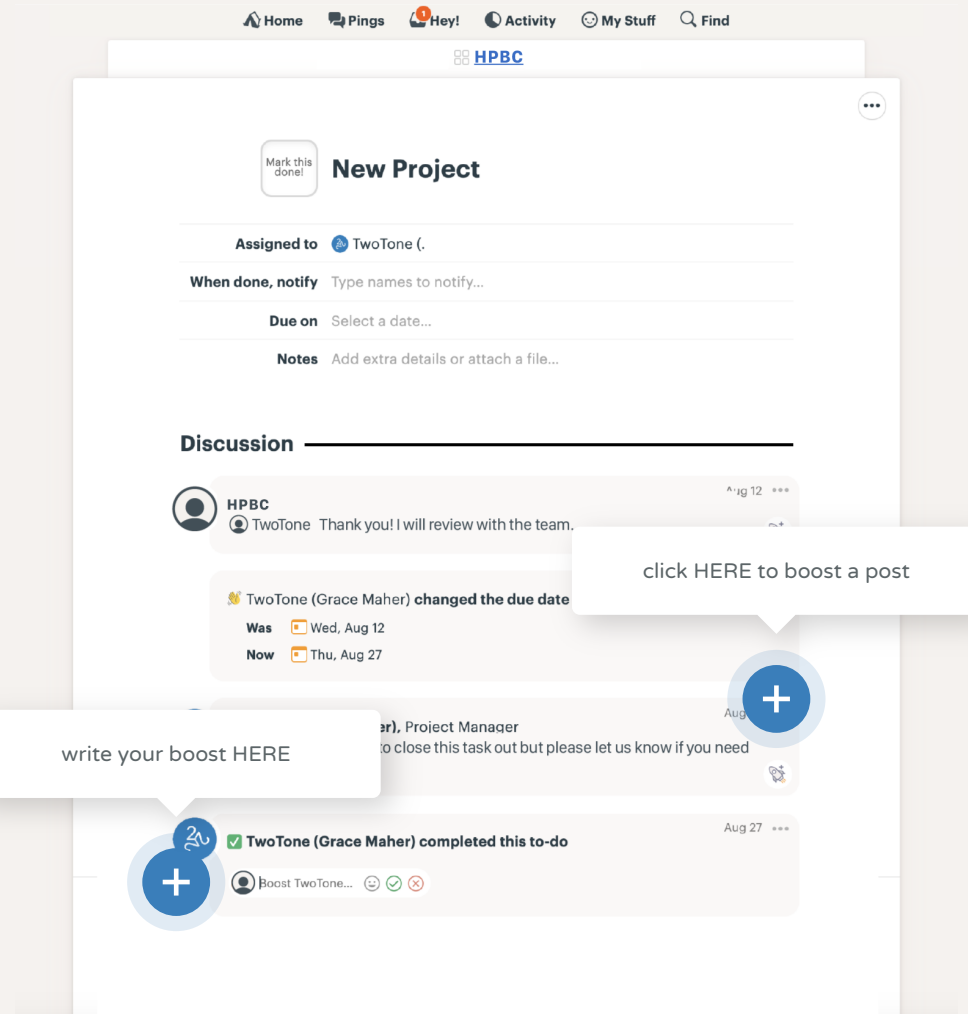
Home Pings 1 Hey! Activity My Stuff Find

HPBC

Mark this done!

New Project

Assigned to TwoTone (.

When done, notify Type names to notify...

Due on Select a date...

Notes Add extra details or attach a file...

Discussion

HPBC Aug 12
TwoTone Thank you! I will review with the team.

click HERE to boost a post

TwoTone (Grace Maher) changed the due date
Was Wed, Aug 12
Now Thu, Aug 27

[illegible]r), Project Manager Aug
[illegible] to close this task out but please let us know if you need

write your boost HERE

TwoTone (Grace Maher) completed this to-do Aug 27
Boost TwoTone...